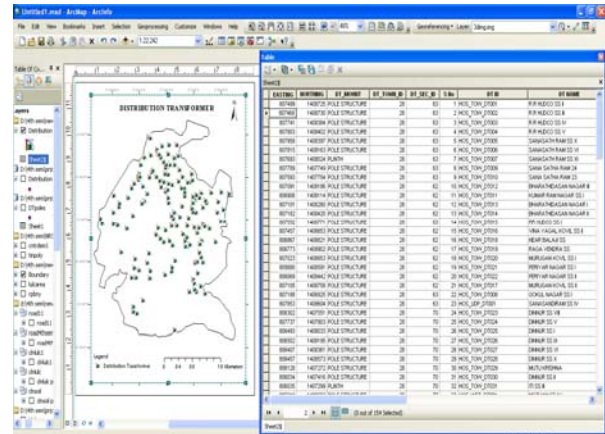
Untitled1.mxd - ArcMap - ArcInfo

File Edit View Bookmarks Insert Selection Geoprocessing Customize Windows Help

Georeferencing Layer: 3dmg.img

1:22,242

Table Of Co...

Layers

Distribution

Sheet1$

Boundary

DISTRIBUTION TRANSFORMER

Legend

Distribution Transformer

0 2.5 5 10 Kilometers

Table

Sheet1$

| EASTING | NORTHING | DT_MOUNT | DT_TOWN_ID | DT_SEC_ID | S.No | DT ID | DT NAME |
|---|---|---|---|---|---|---|---|
| 807466 | 1468735 | POLE STRUCTURE | 28 | 63 | 1 | HOS_TOW_DT001 | R.R.HUDCO SS II |
| 807466 | 1468735 | POLE STRUCTURE | 28 | 63 | 2 | HOS_TOW_DT002 | R.R.HUDCO SS III |
| 807493 | 1468640 | POLE STRUCTURE | 28 | 63 | 3 | HOS_TOW_DT003 | R.R.HUDCO SS IV |
| 807663 | 1468402 | POLE STRUCTURE | 28 | 63 | 4 | HOS_TOW_DT004 | R.R.HUDCO SS V |
| 807958 | 1468437 | POLE STRUCTURE | 28 | 63 | 5 | HOS_TOW_DT005 | SAMASATH RAM SS I |
| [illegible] | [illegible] | POLE STRUCTURE | 28 | 63 | 6 | HOS_TOW_DT006 | SAMASATH RAM SS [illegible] |
| 807683 | 1468524 | PLINTH | 28 | 63 | 7 | HOS_TOW_DT007 | SAMASATH RAM SS III |
| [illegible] | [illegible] | POLE STRUCTURE | 28 | 63 | 8 | HOS_TOW_DT008 | SAMA SATHA RAM SS |
| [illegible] | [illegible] | POLE STRUCTURE | 28 | 63 | 9 | HOS_TOW_DT009 | SAMA SATHA RAM SS |
| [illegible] | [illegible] | POLE STRUCTURE | 28 | 62 | 10 | HOS_TOW_DT010 | BHARATHIDASAN NAGAR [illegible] |
| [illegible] | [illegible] | POLE STRUCTURE | 28 | 62 | 11 | HOS_TOW_DT011 | KUMAR NAGAR SS I |
| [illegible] | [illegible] | POLE STRUCTURE | 28 | 62 | 12 | HOS_TOW_DT012 | BHARATHIDASAN NAGAR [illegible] |
| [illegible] | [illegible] | POLE STRUCTURE | 28 | 62 | 13 | HOS_TOW_DT013 | BHARATHIDASAN NAGAR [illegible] |
| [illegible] | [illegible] | POLE STRUCTURE | 28 | 62 | 14 | HOS_TOW_DT014 | PR.HUDCO SS I |
| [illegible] | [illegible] | POLE STRUCTURE | 28 | 62 | 15 | HOS_TOW_DT015 | VINA YAGAL KOVIL SS II |
| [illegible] | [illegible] | POLE STRUCTURE | 28 | 62 | 16 | HOS_TOW_DT016 | NEAR BALAJI SS |
| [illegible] | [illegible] | POLE STRUCTURE | 28 | 62 | 17 | HOS_TOW_DT017 | RAGA VENDRA SS |
| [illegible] | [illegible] | POLE STRUCTURE | 28 | 62 | 18 | HOS_TOW_DT018 | MURUGAN KOVIL SS I |
| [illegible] | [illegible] | POLE STRUCTURE | 28 | 62 | 19 | HOS_TOW_DT019 | PERIYAR NAGAR SS I |
| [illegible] | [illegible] | POLE STRUCTURE | 28 | 62 | 20 | HOS_TOW_DT020 | PERIYAR NAGAR SS II |
| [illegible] | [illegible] | POLE STRUCTURE | 28 | 62 | 21 | HOS_TOW_DT021 | MURUGAN KOVIL SS II |
| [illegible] | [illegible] | POLE STRUCTURE | 28 | 63 | 22 | HOS_TOW_DT022 | GOKUL NAGAR SS I |
| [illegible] | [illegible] | POLE STRUCTURE | 28 | 63 | 23 | HOS_TOW_DT023 | SANASANDIRAM SS IV |
| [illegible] | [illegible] | POLE STRUCTURE | 28 | 70 | 24 | HOS_TOW_DT024 | DINNUR SS VII |
| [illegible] | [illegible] | POLE STRUCTURE | 28 | 70 | 25 | HOS_TOW_DT025 | DINNUR SS V |
| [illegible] | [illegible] | POLE STRUCTURE | 28 | 70 | 26 | HOS_TOW_DT026 | DINNUR SS I |
| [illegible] | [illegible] | POLE STRUCTURE | 28 | 70 | 27 | HOS_TOW_DT027 | DINNUR SS III |
| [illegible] | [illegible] | POLE STRUCTURE | 28 | 70 | 28 | HOS_TOW_DT028 | DINNUR SS IX |
| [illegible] | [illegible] | POLE STRUCTURE | 28 | 70 | 29 | HOS_TOW_DT029 | DINNUR SS X |
| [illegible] | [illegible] | POLE STRUCTURE | 28 | 70 | 30 | HOS_TOW_DT030 | MUTU KRISHNA |
| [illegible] | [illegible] | POLE STRUCTURE | 28 | 70 | 31 | HOS_TOW_DT031 | DINNUR SS II |
| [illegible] | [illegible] | PLINTH | 28 | 70 | 32 | HOS_TOW_DT032 | IT SS II |

(0 out of 159 Selected)

Sheet1$